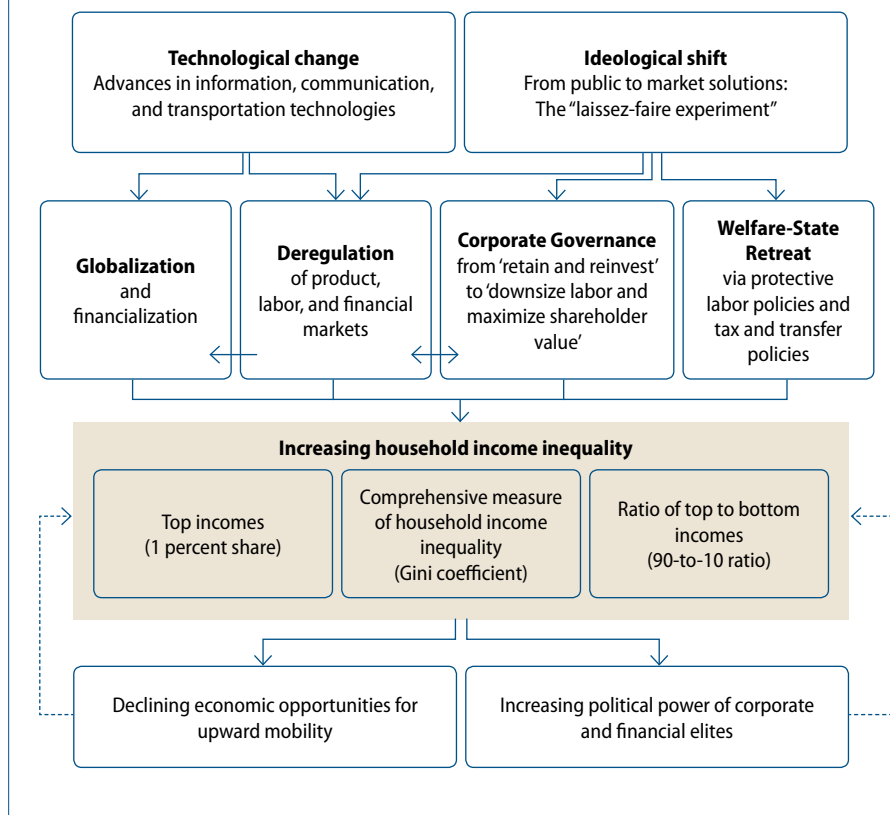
**Technological change**
Advances in information, communication, and transportation technologies

**Ideological shift**
From public to market solutions: The "laissez-faire experiment"

**Globalization** and financialization

**Deregulation** of product, labor, and financial markets

**Corporate Governance** from 'retain and reinvest' to 'downsize labor and maximize shareholder value'

**Welfare-State Retreat** via protective labor policies and tax and transfer policies

**Increasing household income inequality**

Top incomes (1 percent share)

Comprehensive measure of household income inequality (Gini coefficient)

Ratio of top to bottom incomes (90-to-10 ratio)

Declining economic opportunities for upward mobility

Increasing political power of corporate and financial elites